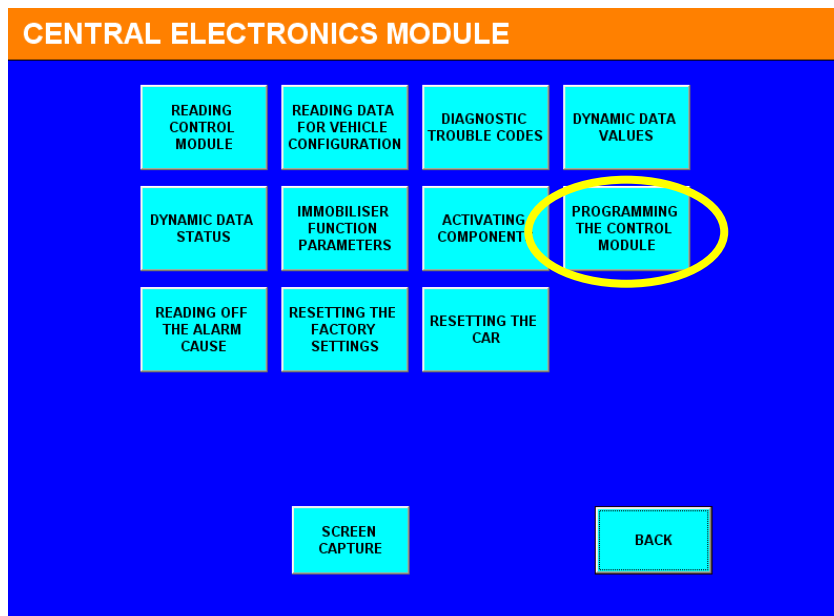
CENTRAL ELECTRONICS MODULE

READING CONTROL MODULE

READING DATA FOR VEHICLE CONFIGURATION

DIAGNOSTIC TROUBLE CODES

DYNAMIC DATA VALUES

DYNAMIC DATA STATUS

IMMOBILISER FUNCTION PARAMETERS

ACTIVATING COMPONENT

PROGRAMMING THE CONTROL MODULE

READING OFF THE ALARM CAUSE

RESETTING THE FACTORY SETTINGS

RESETTING THE CAR

SCREEN CAPTURE

BACK